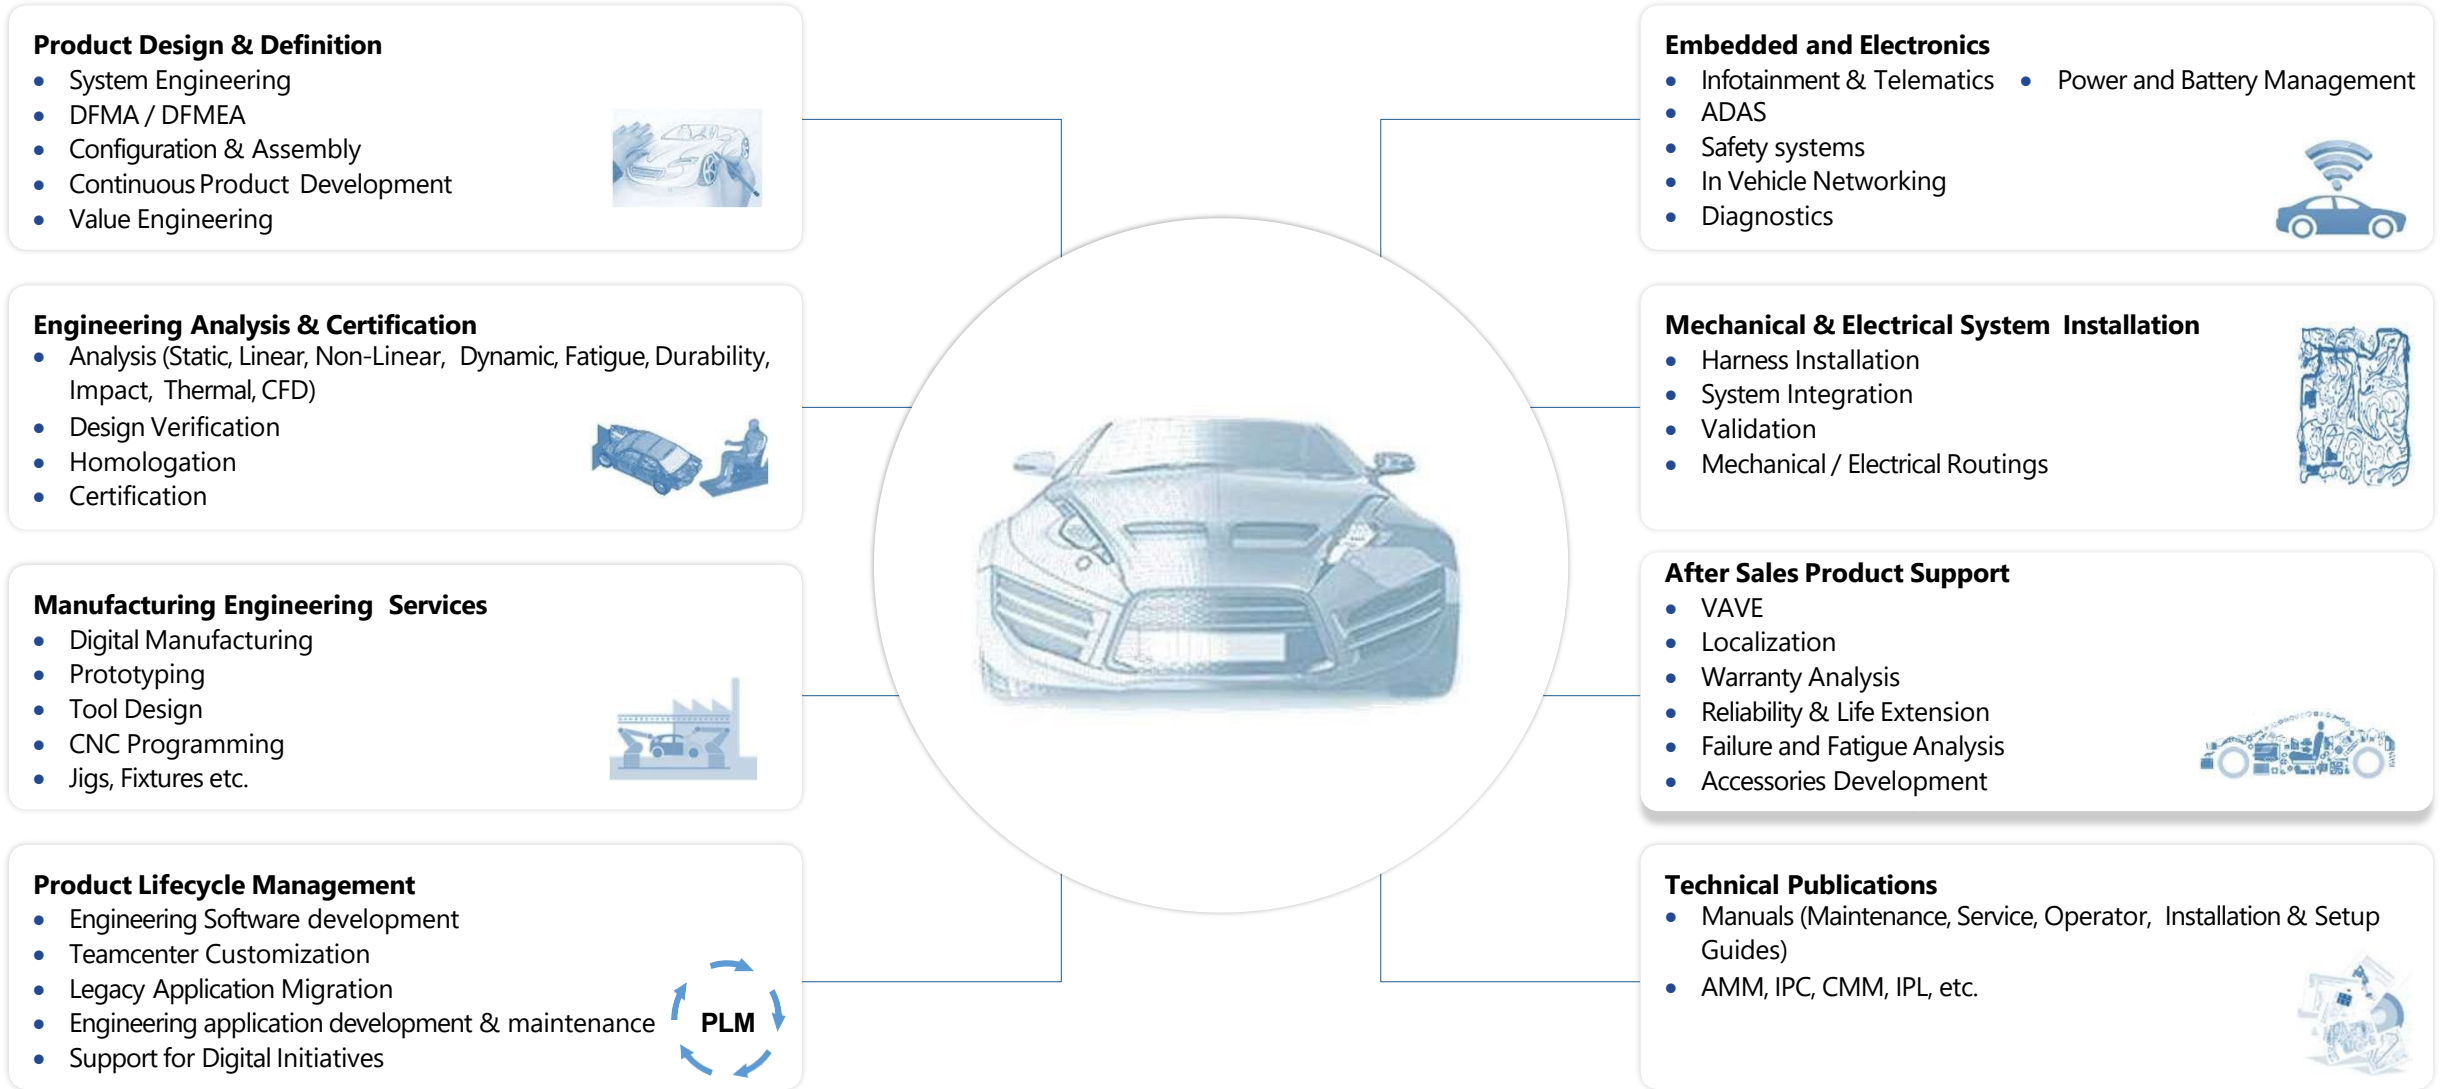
**Product Design & Definition**
- System Engineering
- DFMA / DFMEA
- Configuration & Assembly
- Continuous Product Development
- Value Engineering

**Engineering Analysis & Certification**
- Analysis (Static, Linear, Non-Linear, Dynamic, Fatigue, Durability, Impact, Thermal, CFD)
- Design Verification
- Homologation
- Certification

**Manufacturing Engineering Services**
- Digital Manufacturing
- Prototyping
- Tool Design
- CNC Programming
- Jigs, Fixtures etc.

**Product Lifecycle Management**
- Engineering Software development
- Teamcenter Customization
- Legacy Application Migration
- Engineering application development & maintenance
- Support for Digital Initiatives

PLM

**Embedded and Electronics**
- Infotainment & Telematics
- Power and Battery Management
- ADAS
- Safety systems
- In Vehicle Networking
- Diagnostics

**Mechanical & Electrical System Installation**
- Harness Installation
- System Integration
- Validation
- Mechanical / Electrical Routings

**After Sales Product Support**
- VAVE
- Localization
- Warranty Analysis
- Reliability & Life Extension
- Failure and Fatigue Analysis
- Accessories Development

**Technical Publications**
- Manuals (Maintenance, Service, Operator, Installation & Setup Guides)
- AMM, IPC, CMM, IPL, etc.